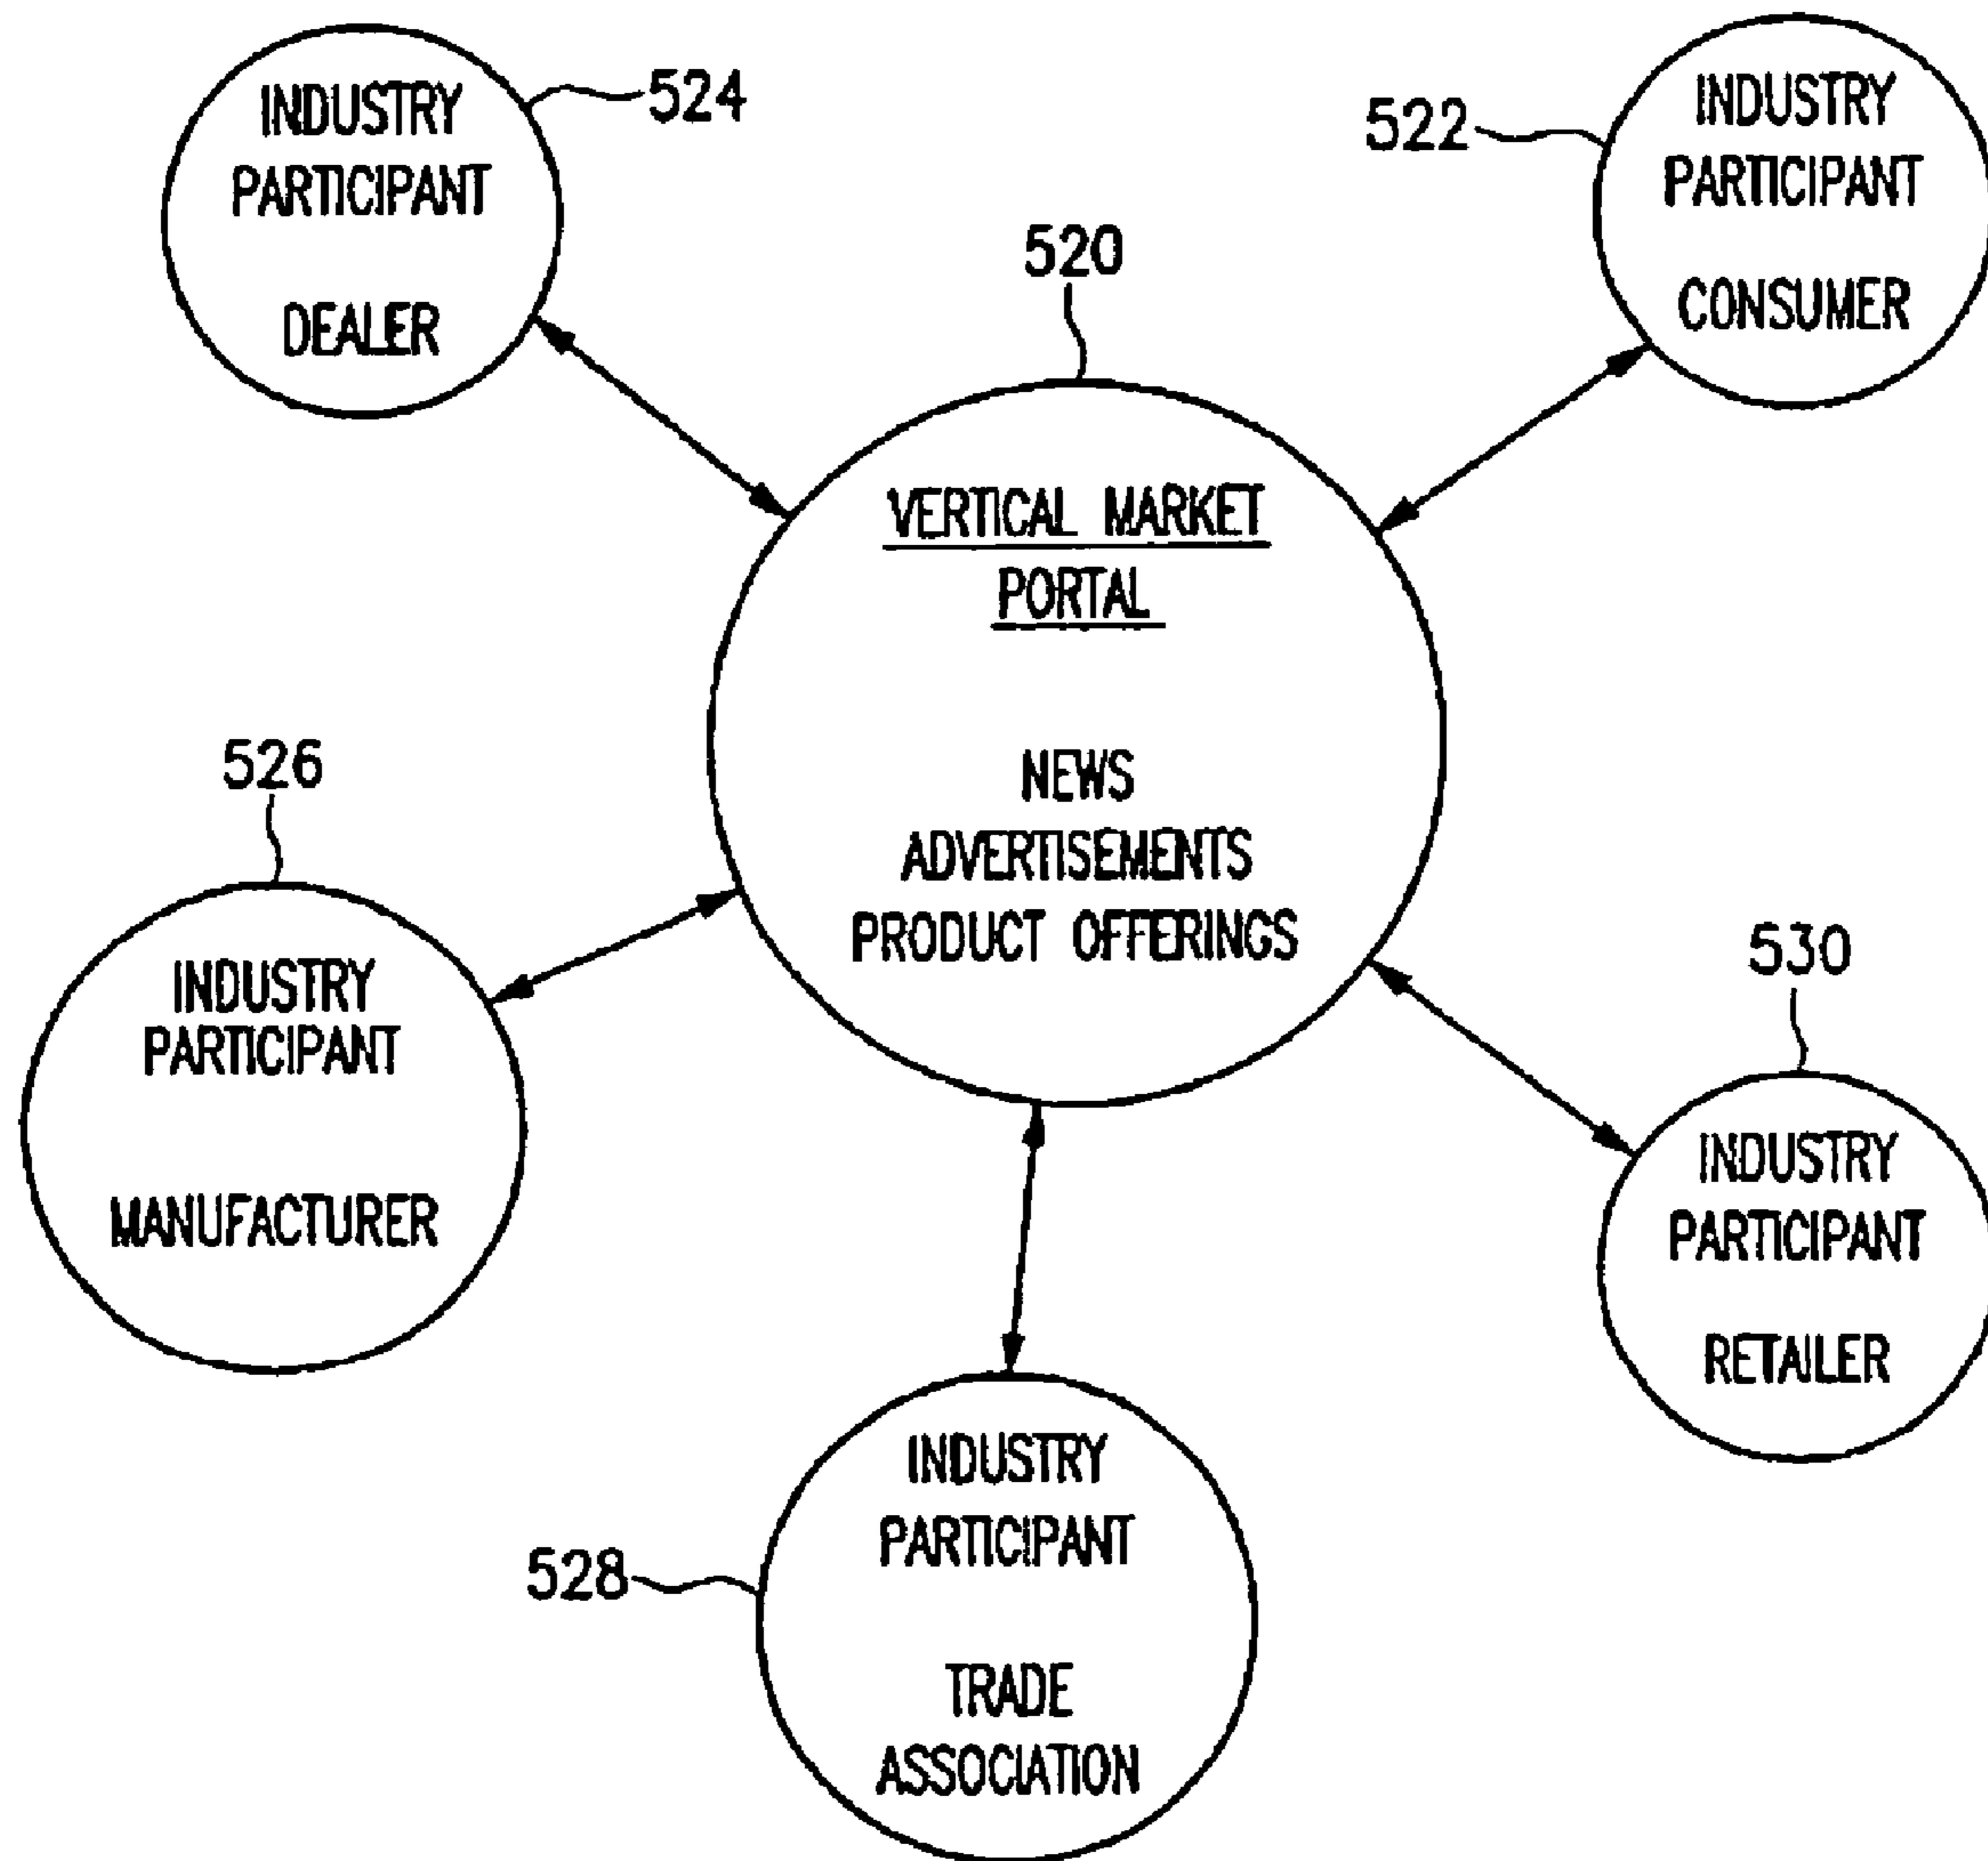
524
INDUSTRY PARTICIPANT
DEALER

522
INDUSTRY PARTICIPANT
CONSUMER

520
VERTICAL MARKET PORTAL

NEWS
ADVERTISEMENTS
PRODUCT OFFERINGS

526
INDUSTRY PARTICIPANT
MANUFACTURER

530
INDUSTRY PARTICIPANT
RETAILER

528
INDUSTRY PARTICIPANT
TRADE ASSOCIATION